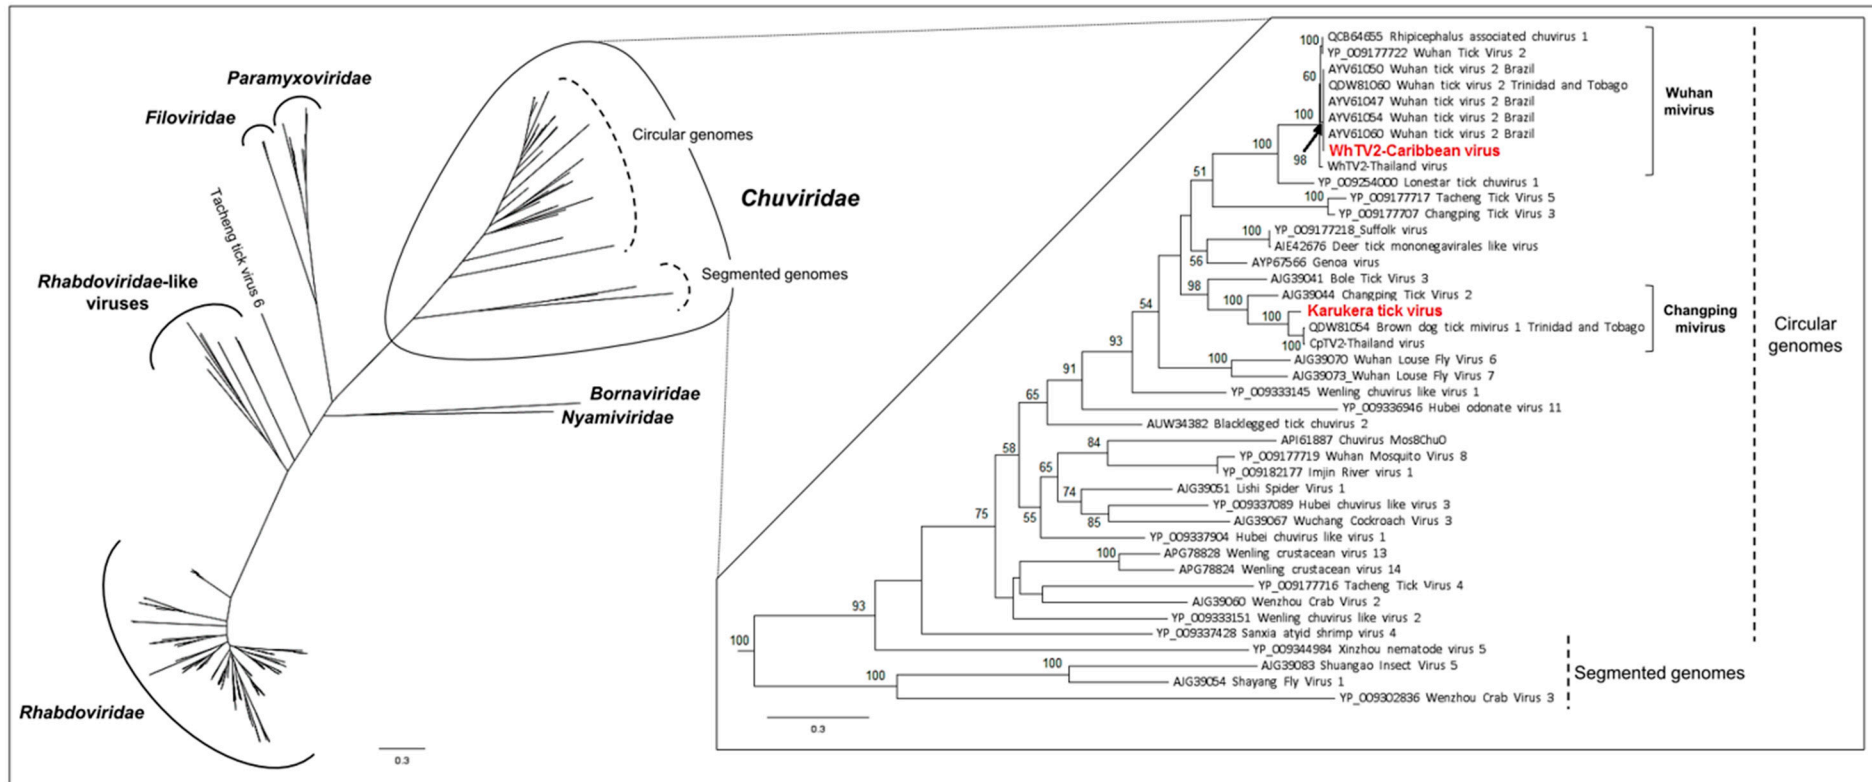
Paramyxoviridae
Filoviridae
Tacheng tick virus 6
Rhabdoviridae-like viruses
Circular genomes
Segmented genomes
Chuviridae
Bornaviridae
Nyamiviridae
Rhabdoviridae
0.3

100 QCB64655 Rhipicephalus associated chuvirus 1
YP_009177722 Wuhan Tick Virus 2
60 AYV61050 Wuhan tick virus 2 Brazil
QDW81060 Wuhan tick virus 2 Trinidad and Tobago
AYV61047 Wuhan tick virus 2 Brazil
100 AYV61054 Wuhan tick virus 2 Brazil
AYV61060 Wuhan tick virus 2 Brazil
100
98 WhTV2-Caribbean virus
WhTV2-Thailand virus
Wuhan mivirus
51 YP_009254000 Lonestar tick chuvirus 1
100 YP_009177717 Tacheng Tick Virus 5
YP_009177707 Changping Tick Virus 3
100 YP_009177218_Suffolk virus
AIE42676 Deer tick mononegavirales like virus
56 AYP67566 Genoa virus
AJG39041 Bole Tick Virus 3
98
100 AJG39044 Changping Tick Virus 2
54
Karukera tick virus
100 QDW81054 Brown dog tick mivirus 1 Trinidad and Tobago
100 CpTV2-Thailand virus
Changping mivirus
Circular genomes
93
100 AJG39070 Wuhan Louse Fly Virus 6
AJG39073_Wuhan Louse Fly Virus 7
91 YP_009333145 Wenling chuvirus like virus 1
65 YP_009336946 Hubei odonate virus 11
AUW34382 Blacklegged tick chuvirus 2
84 API61887 Chuvirus Mos8ChuO
58 YP_009177719 Wuhan Mosquito Virus 8
65 YP_009182177 Imjin River virus 1
74 AJG39051 Lishi Spider Virus 1
YP_009337089 Hubei chuvirus like virus 3
85 AJG39067 Wuchang Cockroach Virus 3
55 YP_009337904 Hubei chuvirus like virus 1
75
100 APG78828 Wenling crustacean virus 13
APG78824 Wenling crustacean virus 14
YP_009177716 Tacheng Tick Virus 4
AJG39060 Wenzhou Crab Virus 2
93 YP_009333151 Wenling chuvirus like virus 2
YP_009337428 Sanxia atyid shrimp virus 4
100 YP_009344984 Xinzhou nematode virus 5
100 AJG39083 Shuangao Insect Virus 5
100 AJG39054 Shayang Fly Virus 1
YP_009302836 Wenzhou Crab Virus 3
Segmented genomes
0.3